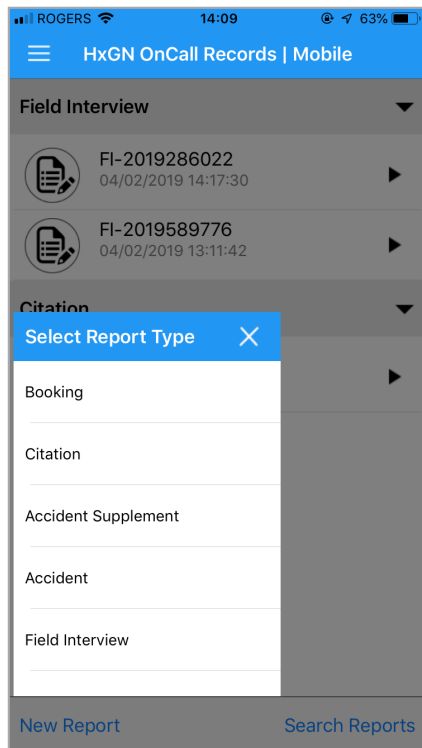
ROGERS 14:09 63%

HxGN OnCall Records | Mobile

Field Interview

FI-2019286022
04/02/2019 14:17:30

FI-2019589776
04/02/2019 13:11:42

Citation

Select Report Type

Booking

Citation

Accident Supplement

Accident

Field Interview

New Report

Search Reports